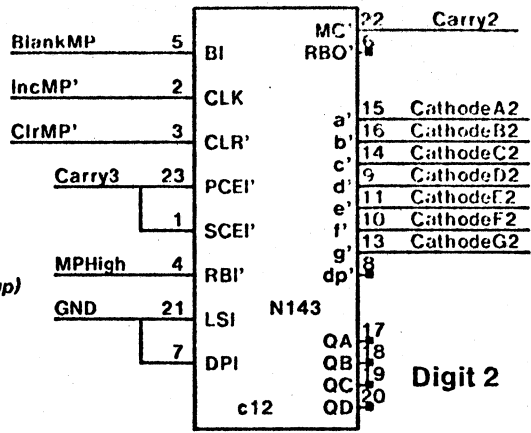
BlankMP 5 BI
IncMP' 2 CLK
ClrMP' 3 CLR'
Carry3 23 PCEI'
1 SCEI'
MPHigh 4 RBI'
p)
GND 21 LSI
7 DPI
c12
N143
MC' 22 Carry2
RBO' 6
a' 15 CathodeA2
b' 16 CathodeB2
c' 14 CathodeC2
d' 9 CathodeD2
e' 11 CathodeE2
f' 10 CathodeF2
g' 13 CathodeG2
dp' 8
QA 17
QB 18
QC 19
QD 20
Digit 2